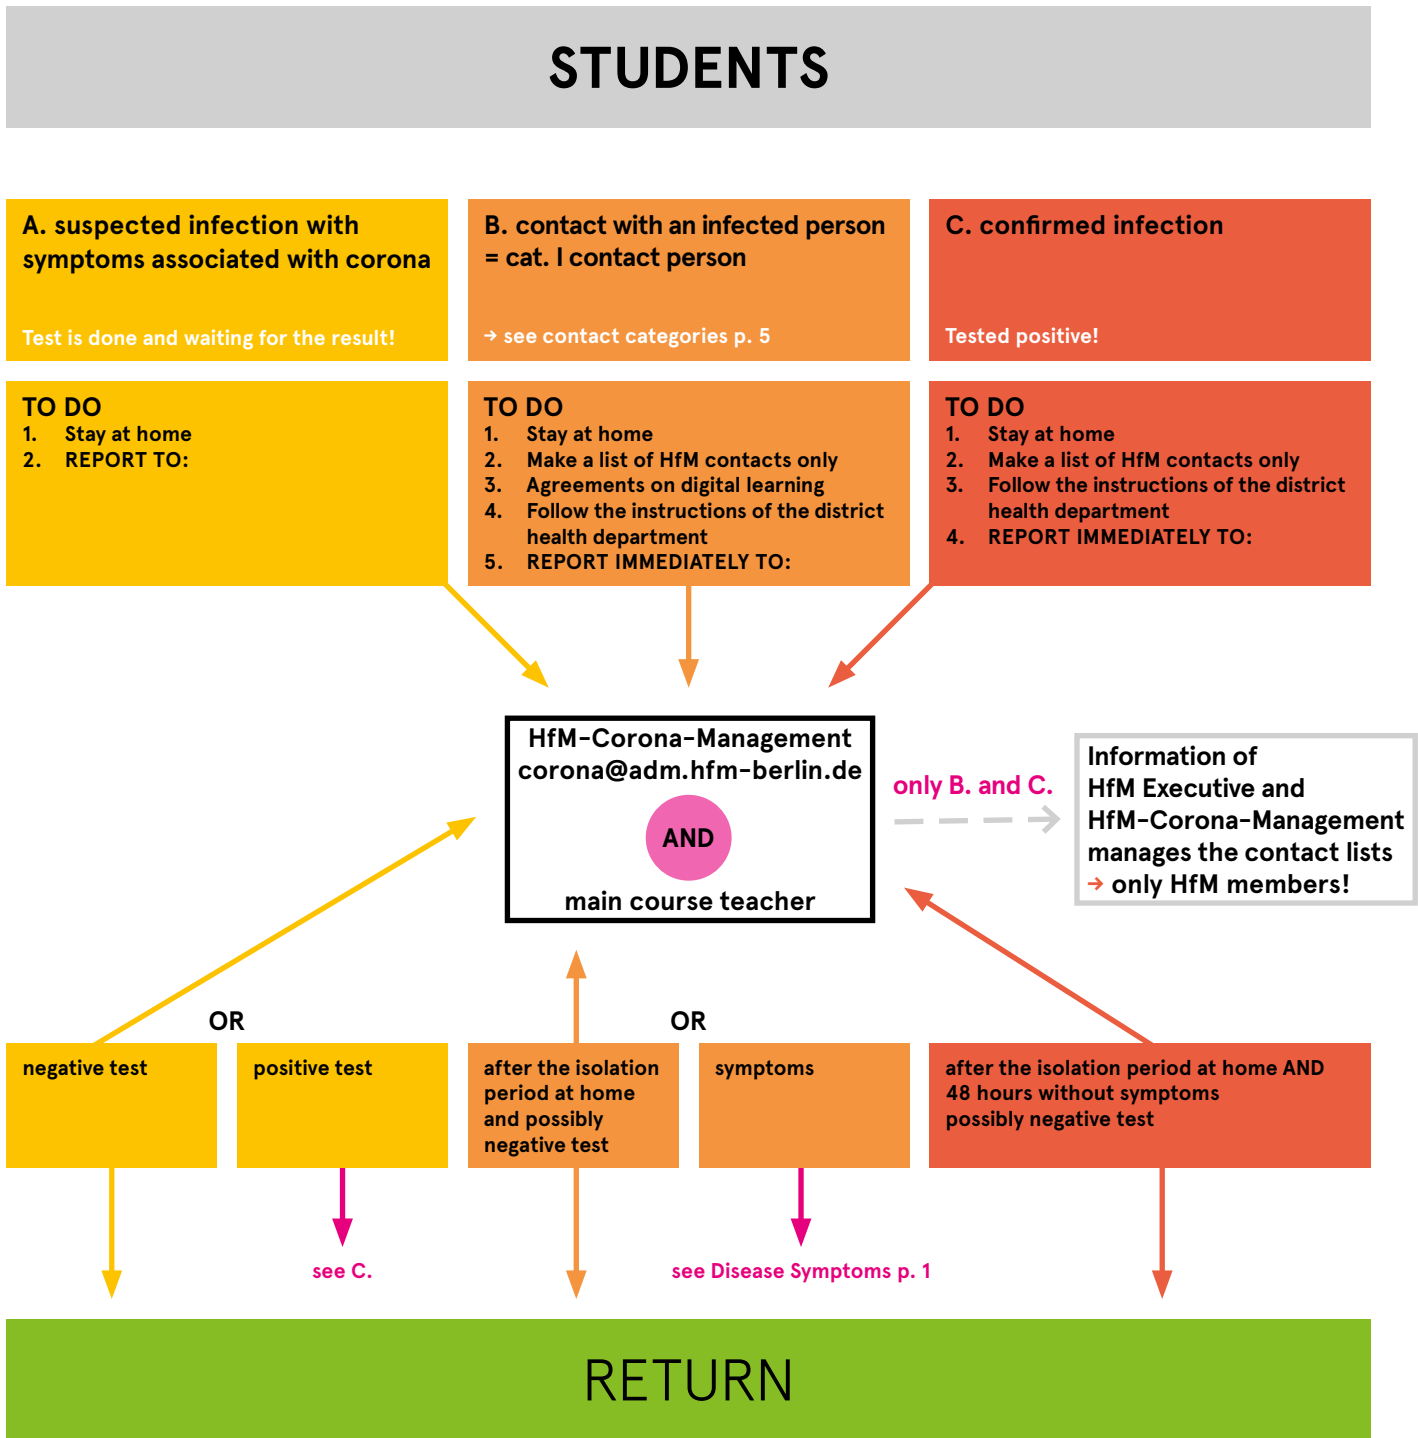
STUDENTS

A. suspected infection with symptoms associated with corona

Test is done and waiting for the result!

B. contact with an infected person = cat. I contact person

→ see contact categories p. 5

C. confirmed infection

Tested positive!

TO DO
1. Stay at home
2. REPORT TO:

TO DO
1. Stay at home
2. Make a list of HfM contacts only
3. Agreements on digital learning
4. Follow the instructions of the district health department
5. REPORT IMMEDIATELY TO:

TO DO
1. Stay at home
2. Make a list of HfM contacts only
3. Follow the instructions of the district health department
4. REPORT IMMEDIATELY TO:

HfM-Corona-Management
corona@adm.hfm-berlin.de

AND

main course teacher

only B. and C.

Information of HfM Executive and HfM-Corona-Management manages the contact lists
→ only HfM members!

OR

OR

negative test

positive test

after the isolation period at home and possibly negative test

symptoms

after the isolation period at home AND 48 hours without symptoms possibly negative test

see C.

see Disease Symptoms p. 1

RETURN